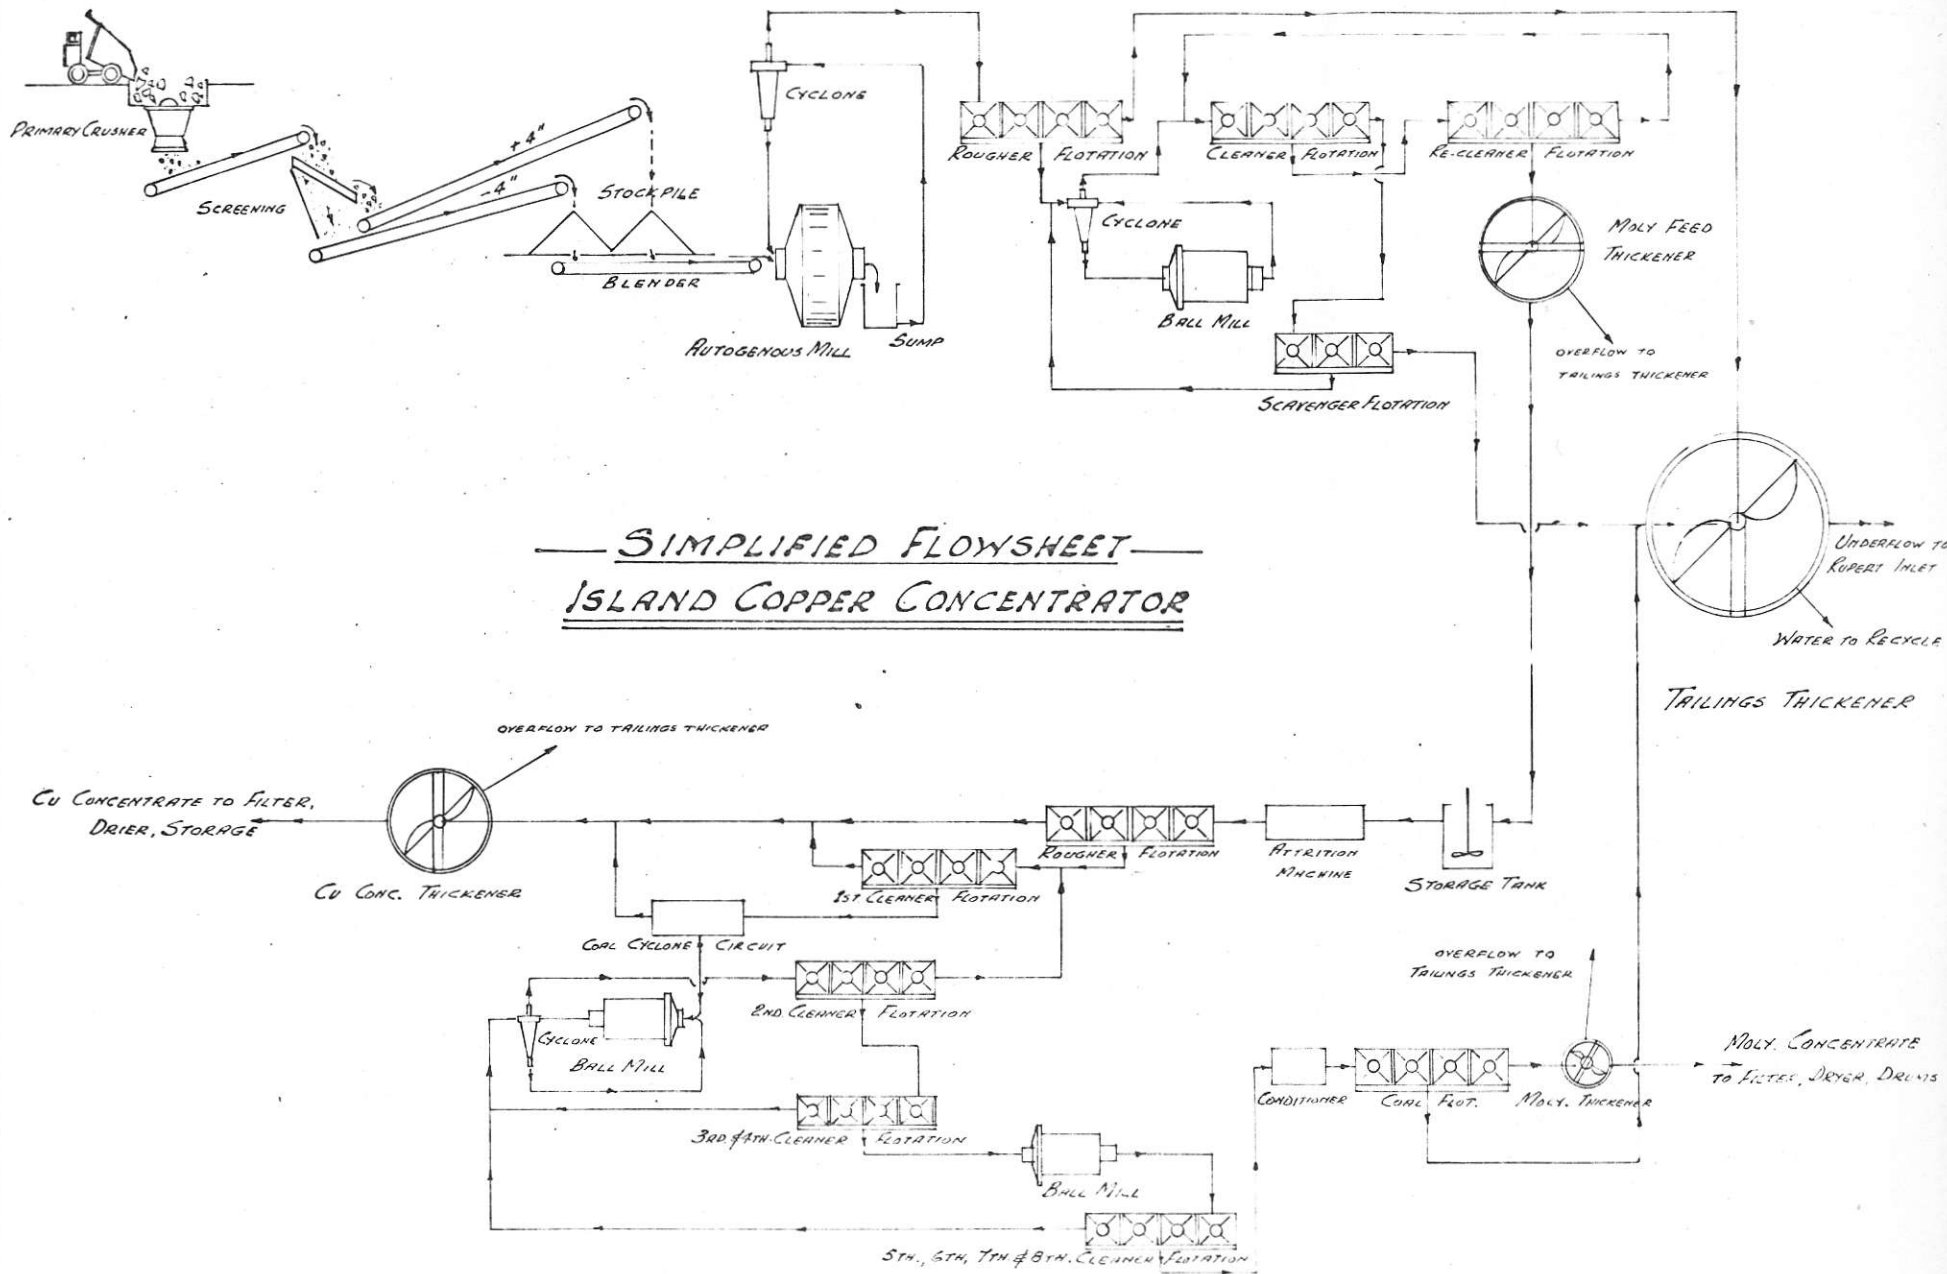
PRIMARY CRUSHER

SCREENING

+4"

-4"

STOCK PILE

BLENDER

CYCLONE

AUTOGENOUS MILL

SUMP

ROUGHER FLOTATION

CLEANER FLOTATION

RE-CLEANER FLOTATION

CYCLONE

BALL MILL

SCAVENGER FLOTATION

MOLY FEED THICKENER

OVERFLOW TO TAILINGS THICKENER

SIMPLIFIED FLOWSHEET
ISLAND COPPER CONCENTRATOR

UNDERFLOW TO RUPERT INLET

WATER TO RECYCLE

TAILINGS THICKENER

OVERFLOW TO TAILINGS THICKENER

CU CONCENTRATE TO FILTER, DRIER, STORAGE

CU CONC. THICKENER

ROUGHER FLOTATION

ATTRITION MACHINE

STORAGE TANK

1ST. CLEANER FLOTATION

COAL CYCLONE CIRCUIT

2ND. CLEANER FLOTATION

CYCLONE

BALL MILL

3RD. & 4TH. CLEANER FLOTATION

BALL MILL

5TH., 6TH, 7TH & 8TH. CLEANER FLOTATION

OVERFLOW TO TAILINGS THICKENER

CONDITIONER

COAL FLOT.

MOLY. THICKENER

MOLY. CONCENTRATE TO FILTER, DRYER, DRUMS